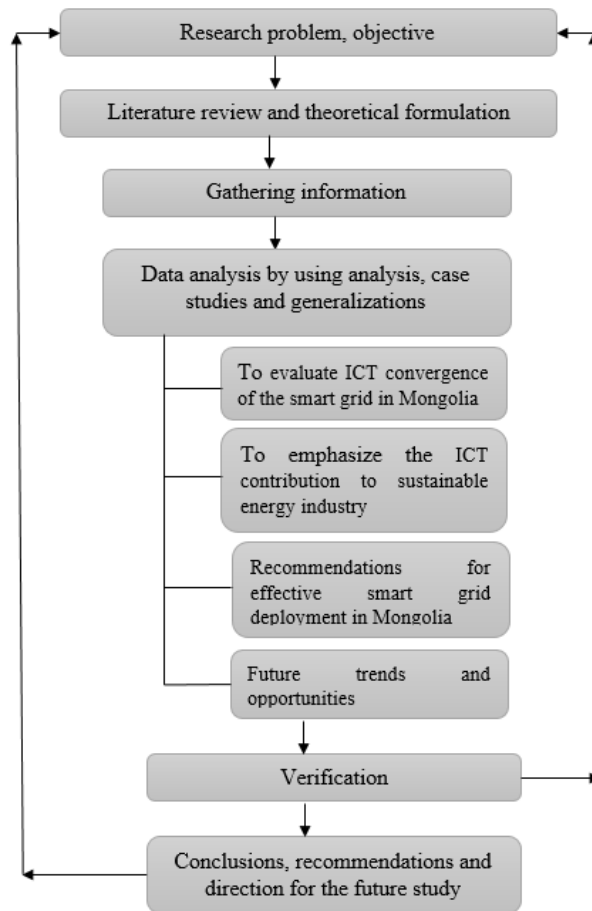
Research problem, objective

Literature review and theoretical formulation

Gathering information

Data analysis by using analysis, case studies and generalizations

To evaluate ICT convergence of the smart grid in Mongolia

To emphasize the ICT contribution to sustainable energy industry

Recommendations for effective smart grid deployment in Mongolia

Future trends and opportunities

Verification

Conclusions, recommendations and direction for the future study